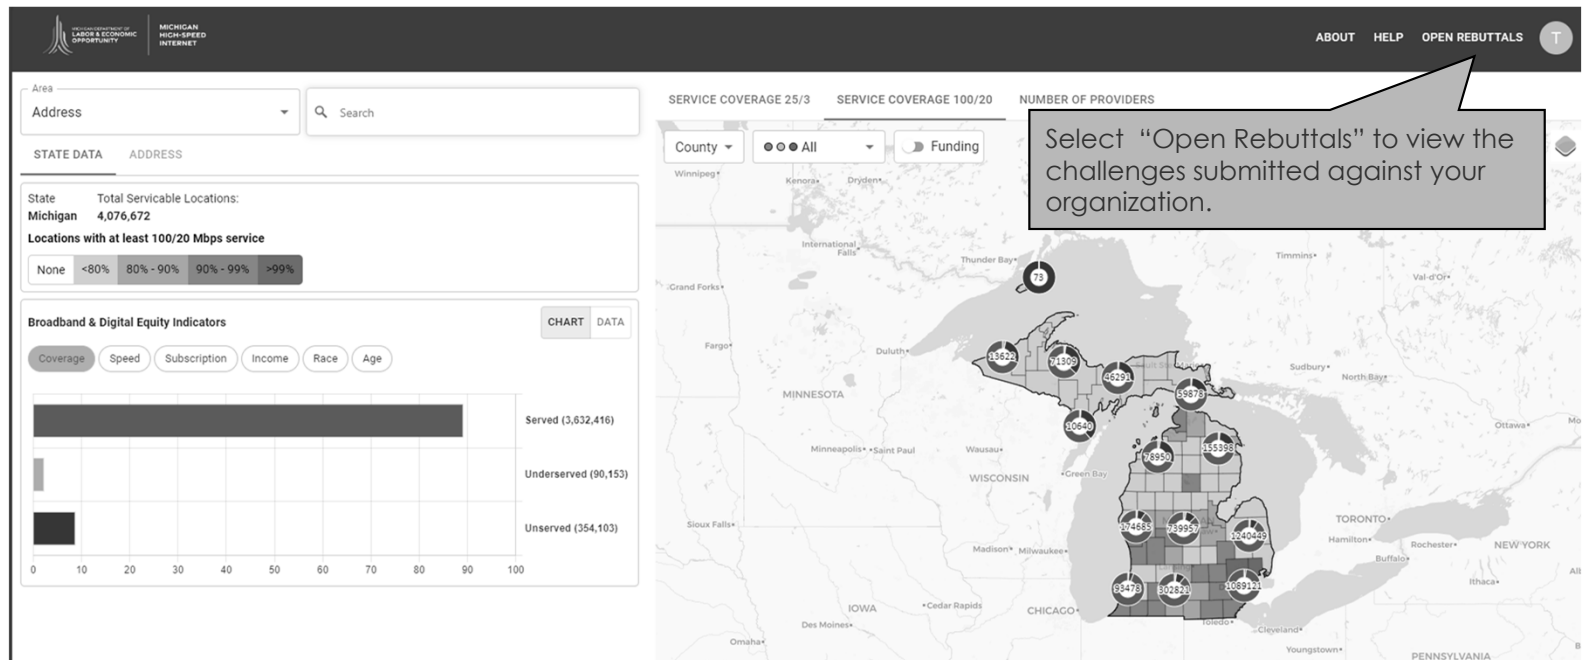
MICHIGAN DEPARTMENT OF LABOR & ECONOMIC OPPORTUNITY | MICHIGAN HIGH-SPEED INTERNET

ABOUT HELP OPEN REBUTTALS T

Area
Address
Search

STATE DATA ADDRESS

State Michigan
Total Servicable Locations: 4,076,672

Locations with at least 100/20 Mbps service

| None | <80% | 80% - 90% | 90% - 99% | >99% |
|---|---|---|---|---|

Broadband & Digital Equity Indicators

CHART DATA

Coverage Speed Subscription Income Race Age

Served (3,632,416)
Underserved (90,153)
Unserved (354,103)

0 10 20 30 40 50 60 70 80 90 100

SERVICE COVERAGE 25/3 SERVICE COVERAGE 100/20 NUMBER OF PROVIDERS

County All Funding

Select "Open Rebuttals" to view the challenges submitted against your organization.

Winnipeg Kenora Dryden International Falls Thunder Bay Timmins Val-d'Or Grand Forks Fargo Duluth Sudbury North Bay MINNESOTA Ottawa Minneapolis Saint Paul Wausau WISCONSIN Green Bay Sioux Falls TORONTO Hamilton Rochester NEW YORK Buffalo Madison Milwaukee Ithaca IOWA Cedar Rapids CHICAGO Des Moines Toledo Cleveland Omaha Youngstown PENNSYLVANIA

73 13622 71309 46291 59878 10640 78950 155398 174685 739957 240449 93473 302821 1089121